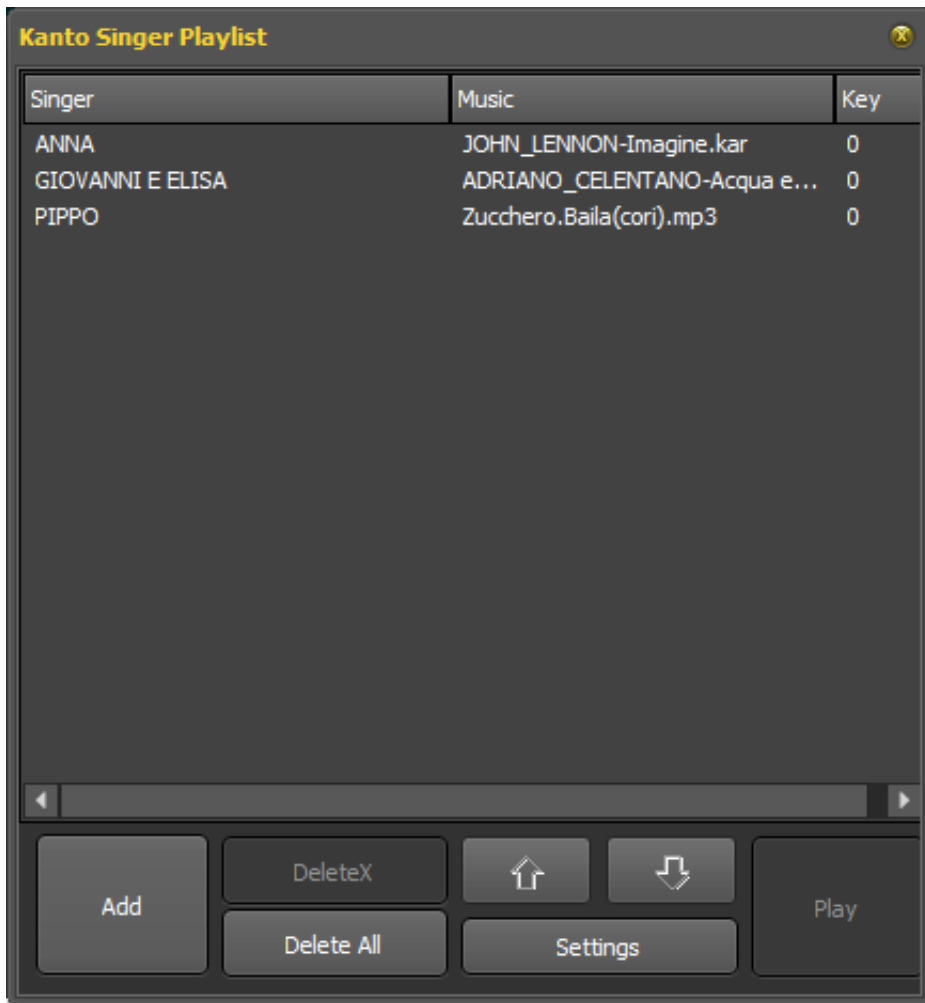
Kanto Singer Playlist

| Singer | Music | Key |
|---|---|---|
| ANNA | JOHN_LENNON-Imagine.kar | 0 |
| GIOVANNI E ELISA | ADRIANO_CELENTANO-Acqua e... | 0 |
| PIPPO | Zucchero.Baila(cori).mp3 | 0 |

Add
DeleteX
Delete All
Settings
Play